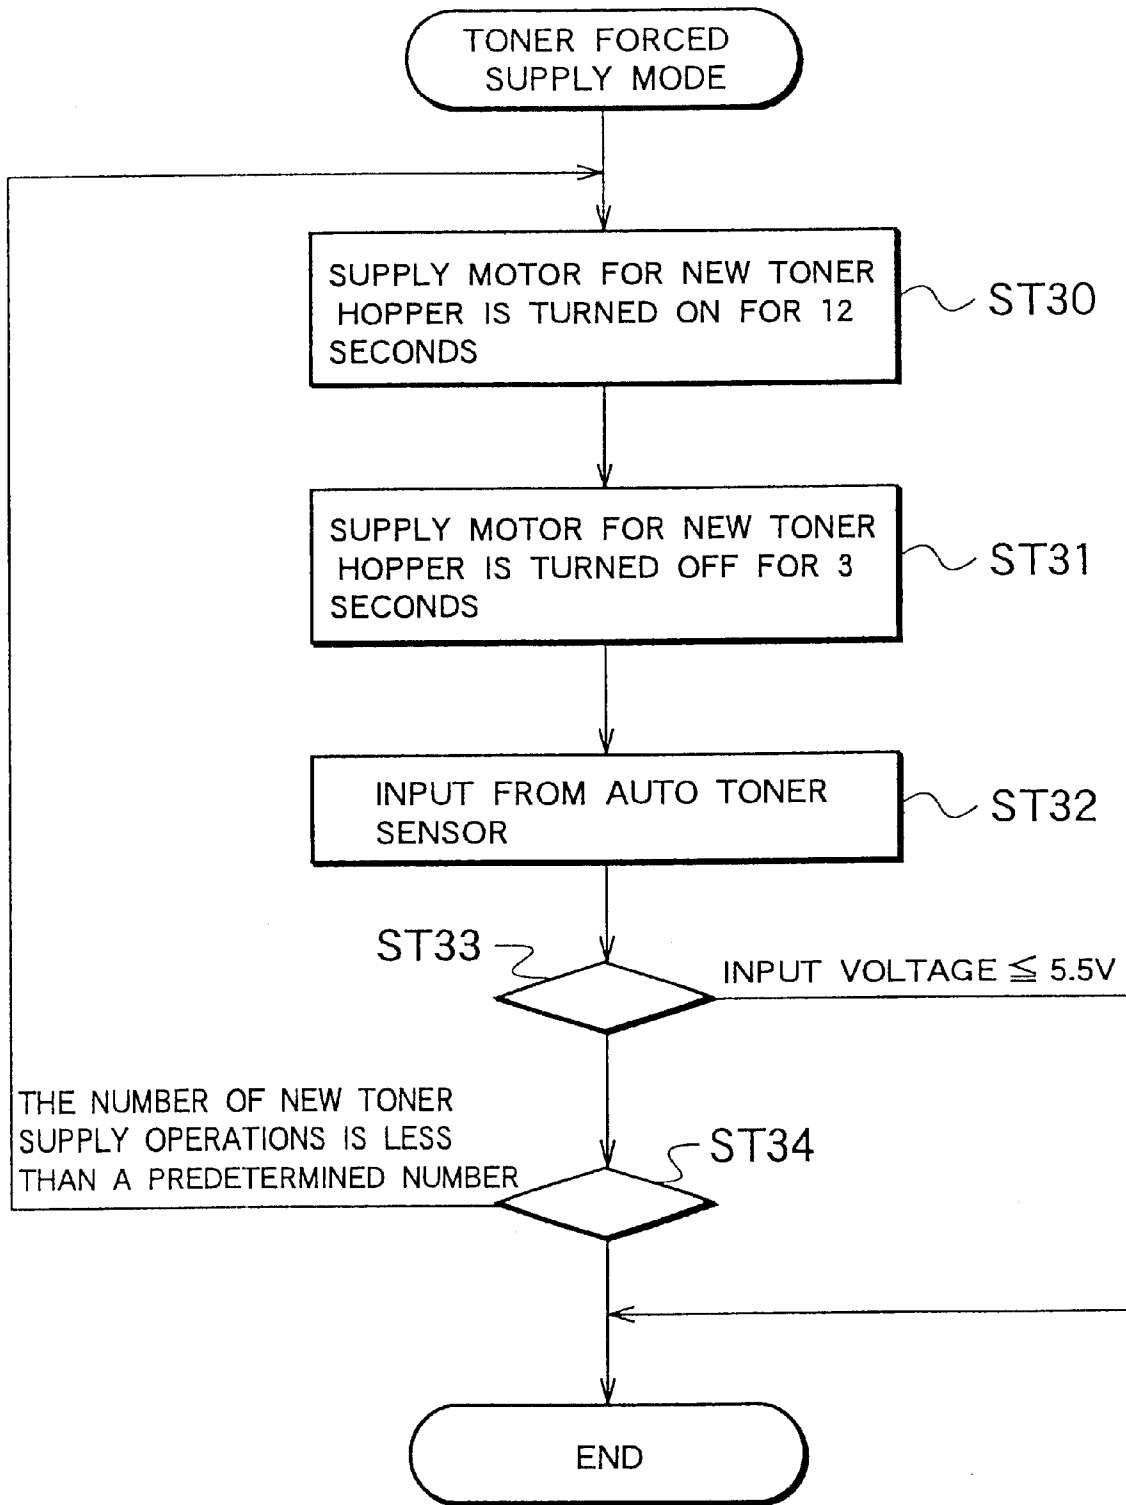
TONER FORCED SUPPLY MODE

SUPPLY MOTOR FOR NEW TONER HOPPER IS TURNED ON FOR 12 SECONDS

ST30

SUPPLY MOTOR FOR NEW TONER HOPPER IS TURNED OFF FOR 3 SECONDS

ST31

INPUT FROM AUTO TONER SENSOR

ST32

ST33

INPUT VOLTAGE $\leqq$ 5.5V

THE NUMBER OF NEW TONER SUPPLY OPERATIONS IS LESS THAN A PREDETERMINED NUMBER

ST34

END